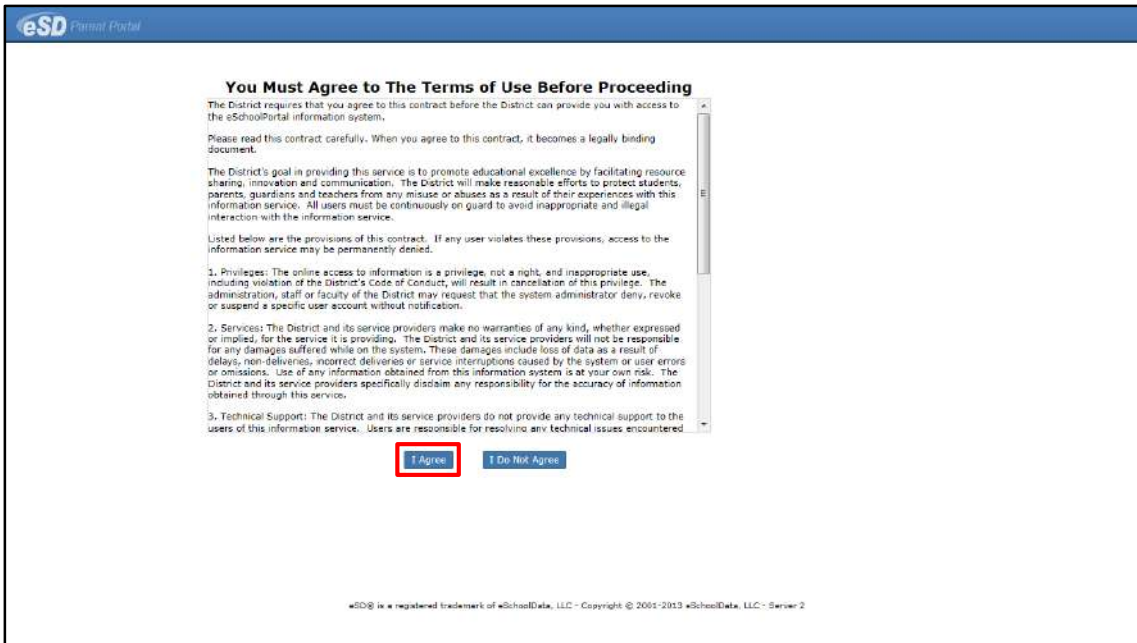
eSD Parent Portal

You Must Agree to The Terms of Use Before Proceeding

The District requires that you agree to this contract before the District can provide you with access to the eSchoolPortal information system.

Please read this contract carefully. When you agree to this contract, it becomes a legally binding document.

The District's goal in providing this service is to promote educational excellence by facilitating resource sharing, innovation and communication. The District will make reasonable efforts to protect students, parents, guardians and teachers from any misuse or abuses as a result of their experiences with this information service. All users must be continuously on guard to avoid inappropriate and illegal interaction with the information service.

Listed below are the provisions of this contract. If any user violates these provisions, access to the information service may be permanently denied.

1. Privileges: The online access to information is a privilege, not a right, and inappropriate use, including violation of the District's Code of Conduct, will result in cancellation of this privilege. The administration, staff or faculty of the District may request that the system administrator deny, revoke or suspend a specific user account without notification.

2. Services: The District and its service providers make no warranties of any kind, whether expressed or implied, for the service it is providing. The District and its service providers will not be responsible for any damages suffered while on the system. These damages include loss of data as a result of delays, non-deliveries, incorrect deliveries or service interruptions caused by the system or user errors or omissions. Use of any information obtained from this information system is at your own risk. The District and its service providers specifically disclaim any responsibility for the accuracy of information obtained through this service.

3. Technical Support: The District and its service providers do not provide any technical support to the users of this information service. Users are responsible for resolving any technical issues encountered

I Agree

I Do Not Agree

eSD® is a registered trademark of eSchoolData, LLC - Copyright © 2001-2013 eSchoolData, LLC - Server 2